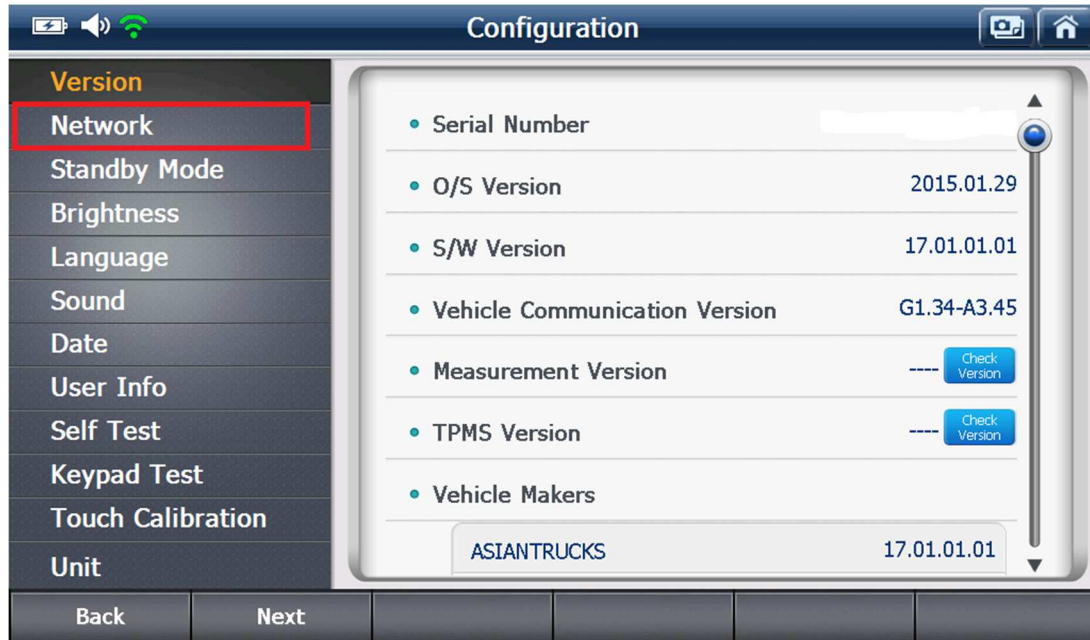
Configuration

Version
Network
Standby Mode
Brightness
Language
Sound
Date
User Info
Self Test
Keypad Test
Touch Calibration
Unit

Serial Number
O/S Version 2015.01.29
S/W Version 17.01.01.01
Vehicle Communication Version G1.34-A3.45
Measurement Version ---- Check Version
TPMS Version ---- Check Version
Vehicle Makers
ASIANTRUCKS 17.01.01.01

Back
Next